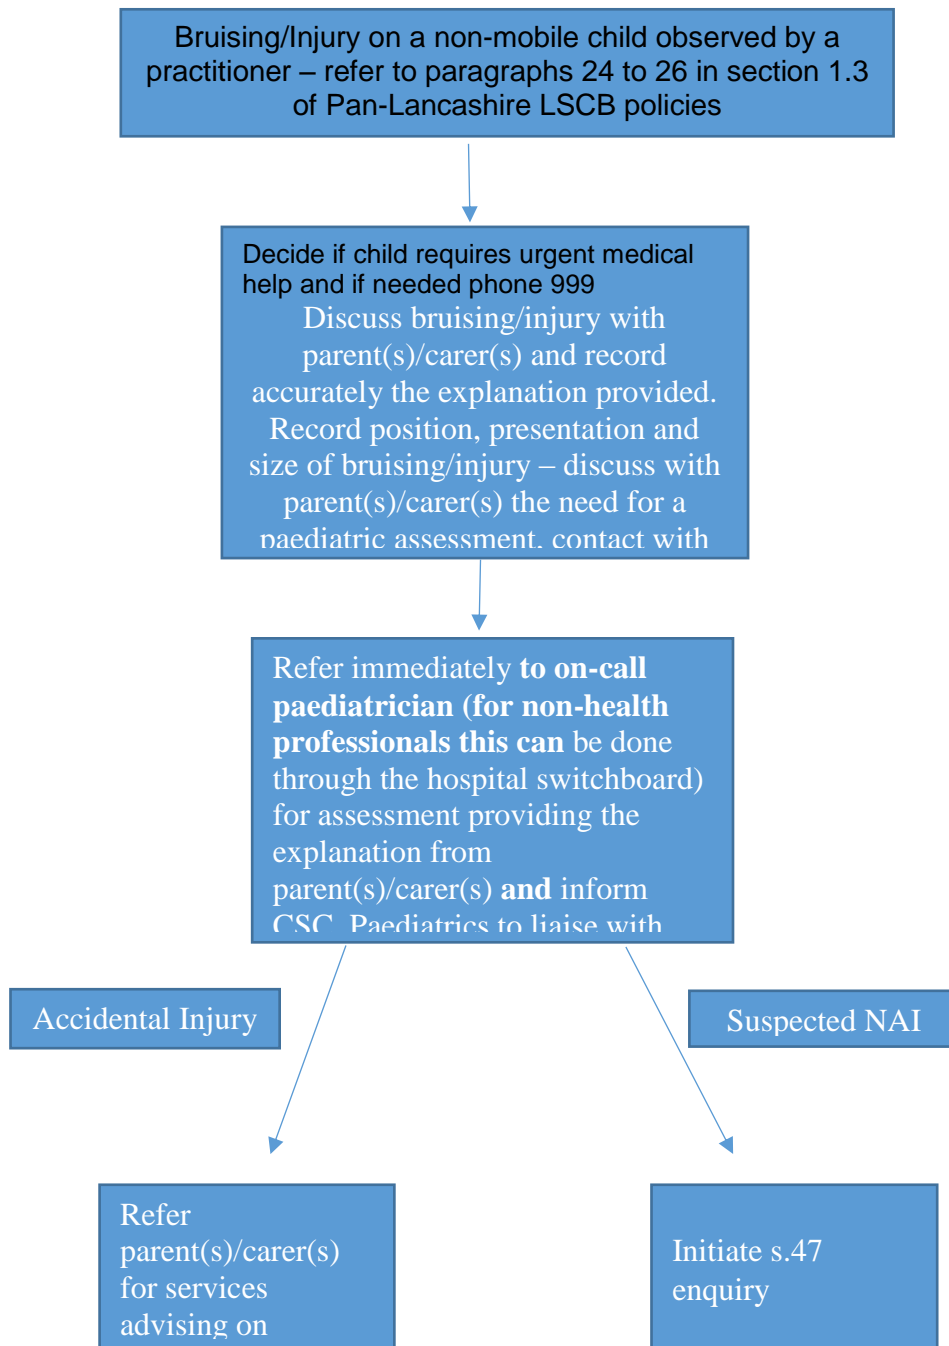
Bruising/Injury on a non-mobile child observed by a practitioner – refer to paragraphs 24 to 26 in section 1.3 of Pan-Lancashire LSCB policies

Decide if child requires urgent medical help and if needed phone 999
Discuss bruising/injury with parent(s)/carer(s) and record accurately the explanation provided. Record position, presentation and size of bruising/injury – discuss with parent(s)/carer(s) the need for a paediatric assessment, contact with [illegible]

Refer immediately **to on-call paediatrician (for non-health professionals this can** be done through the hospital switchboard) for assessment providing the explanation from parent(s)/carer(s) **and** inform CSC. Paediatrics to liaise with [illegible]

Accidental Injury

Suspected NAI

Refer parent(s)/carer(s) for services advising on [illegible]

Initiate s.47 enquiry